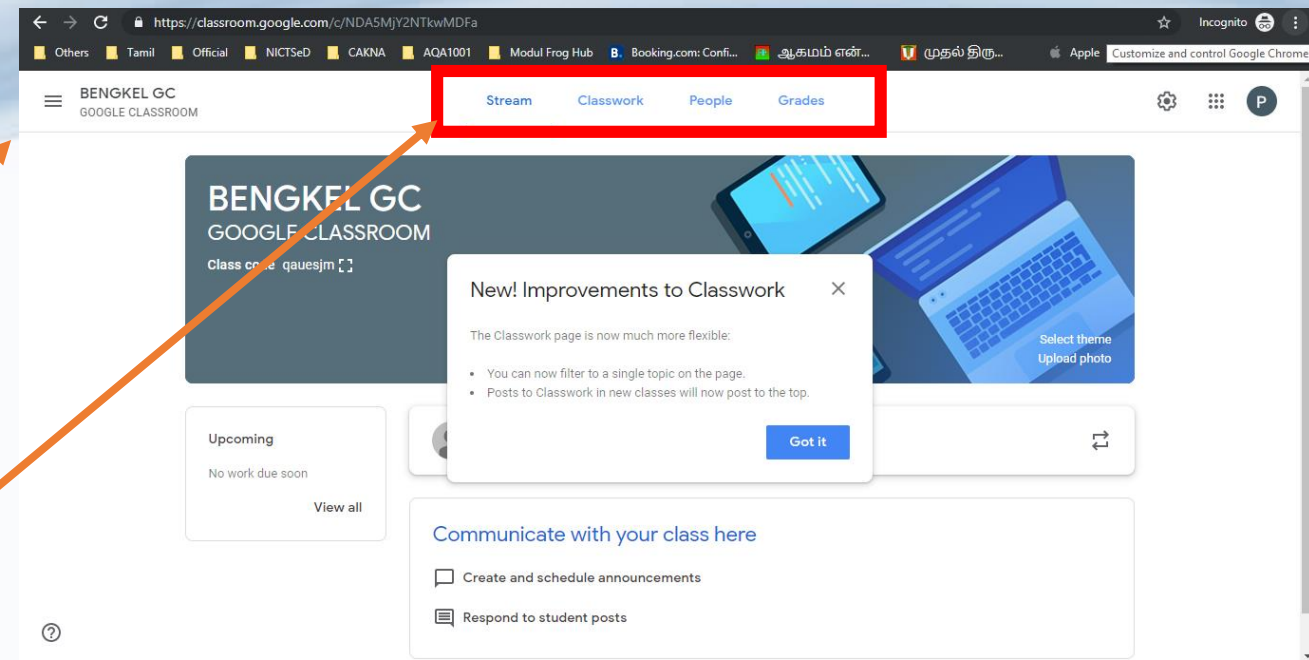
https://classroom.google.com/c/NDA5MjY2NTkwMDFa

Incognito

Others Tamil Official NICTSeD CAKNA AQA1001 Modul Frog Hub Booking.com: Confi... ஆகமம் என்... முதல் திரு... Apple Customize and control Google Chrome

BENGKEL GC
GOOGLE CLASSROOM

Stream Classwork People Grades

P

BENGKEL GC
GOOGLE CLASSROOM
Class code qauesjm

Select theme
Upload photo

New! Improvements to Classwork

The Classwork page is now much more flexible:

• You can now filter to a single topic on the page.
• Posts to Classwork in new classes will now post to the top.

Got it

Upcoming
No work due soon
View all

Communicate with your class here
Create and schedule announcements
Respond to student posts